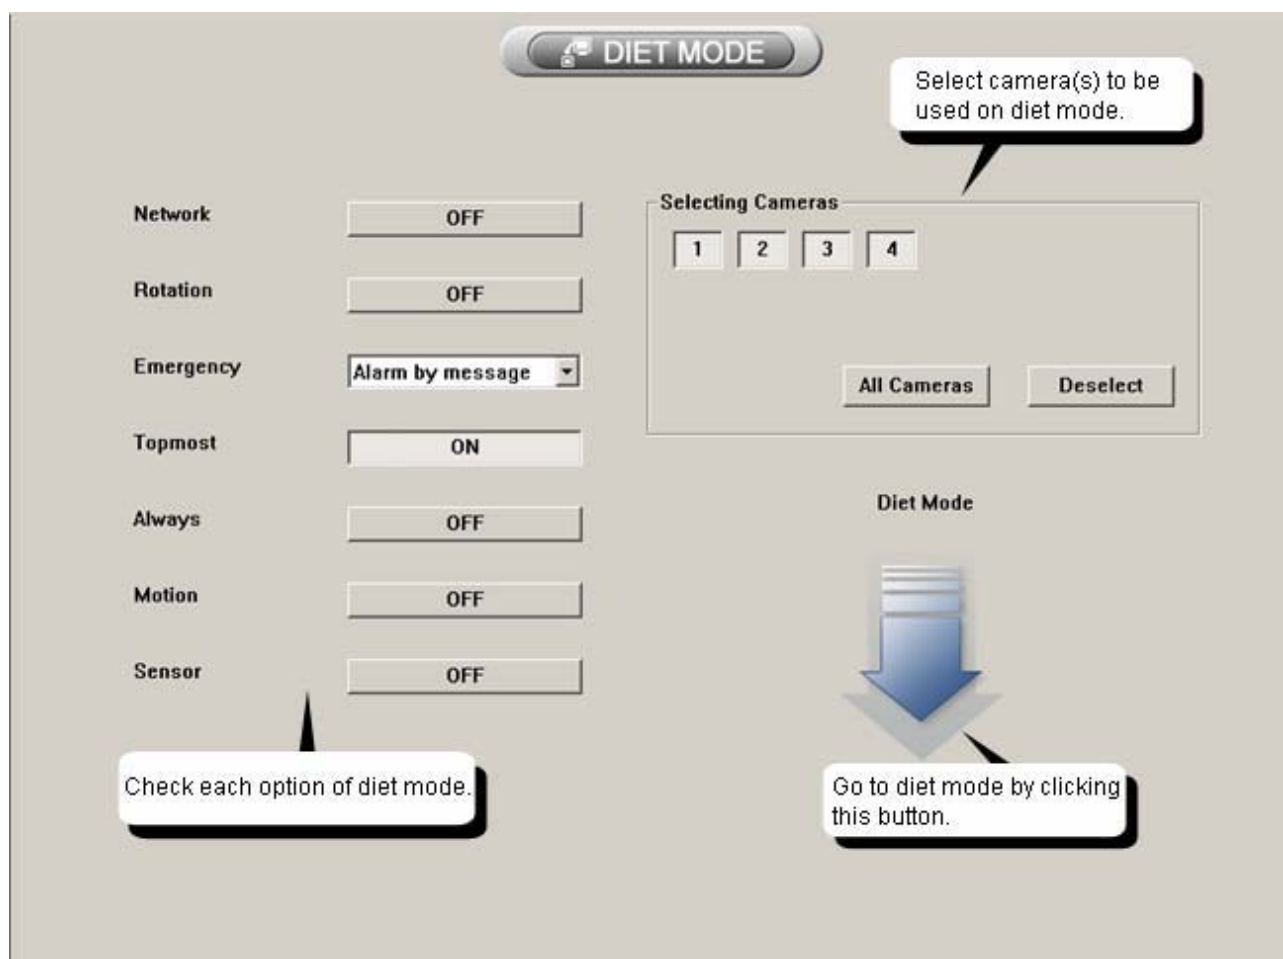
DIET MODE

Select camera(s) to be used on diet mode.

Network OFF

Rotation OFF

Emergency Alarm by message

Topmost ON

Always OFF

Motion OFF

Sensor OFF

Selecting Cameras

1 2 3 4

All Cameras Deselect

Diet Mode

Check each option of diet mode.

Go to diet mode by clicking this button.